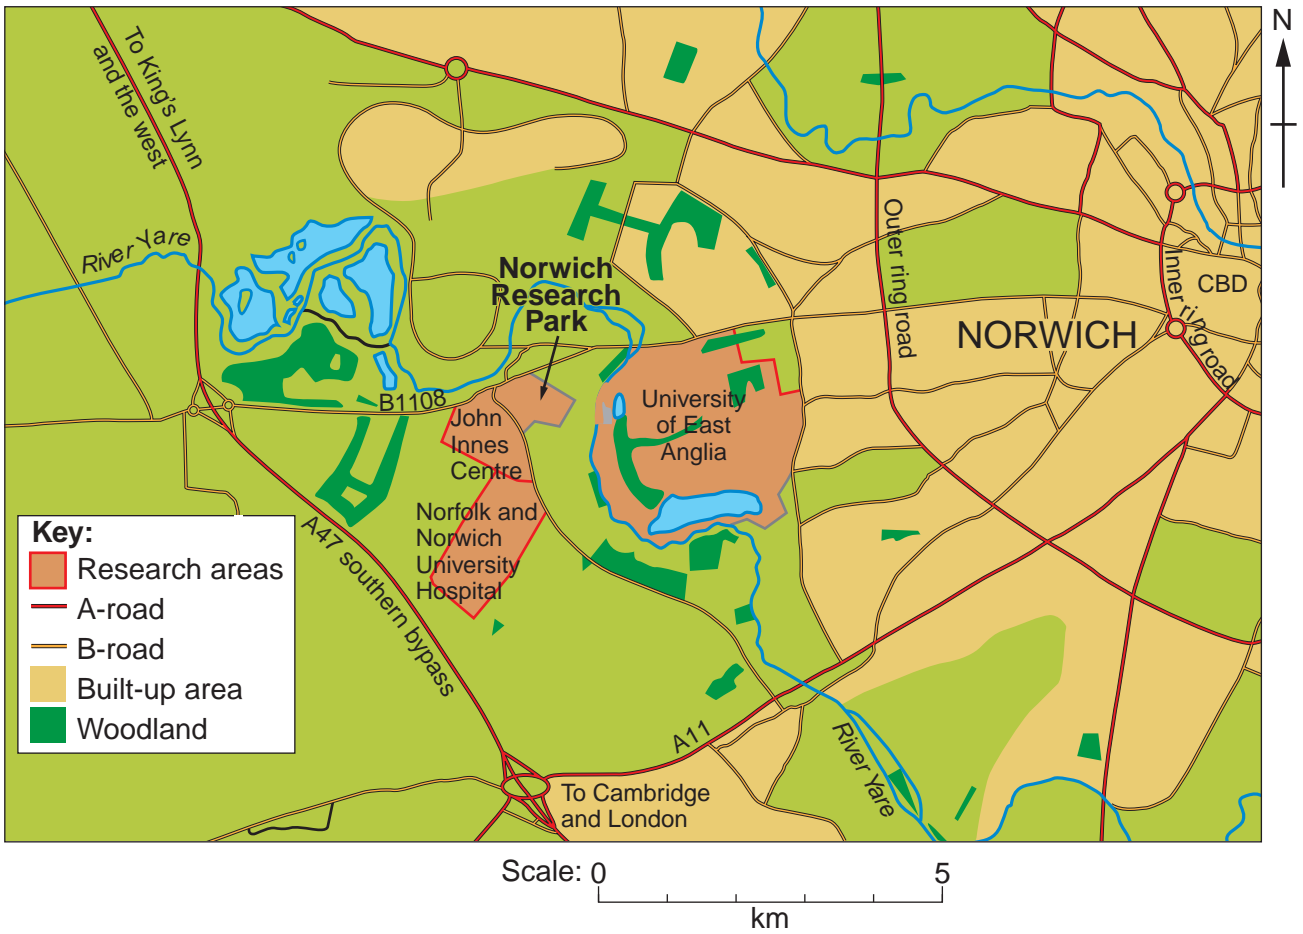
N

To King's Lynn and the west

River Yare

Norwich Research Park

Outer ring road

Inner ring road

CBD

NORWICH

B1108

John Innes Centre

University of East Anglia

Norfolk and Norwich University Hospital

A47 southern bypass

A11

River Yare

To Cambridge and London

Key:
Research areas
A-road
B-road
Built-up area
Woodland

Scale: 0 5
km